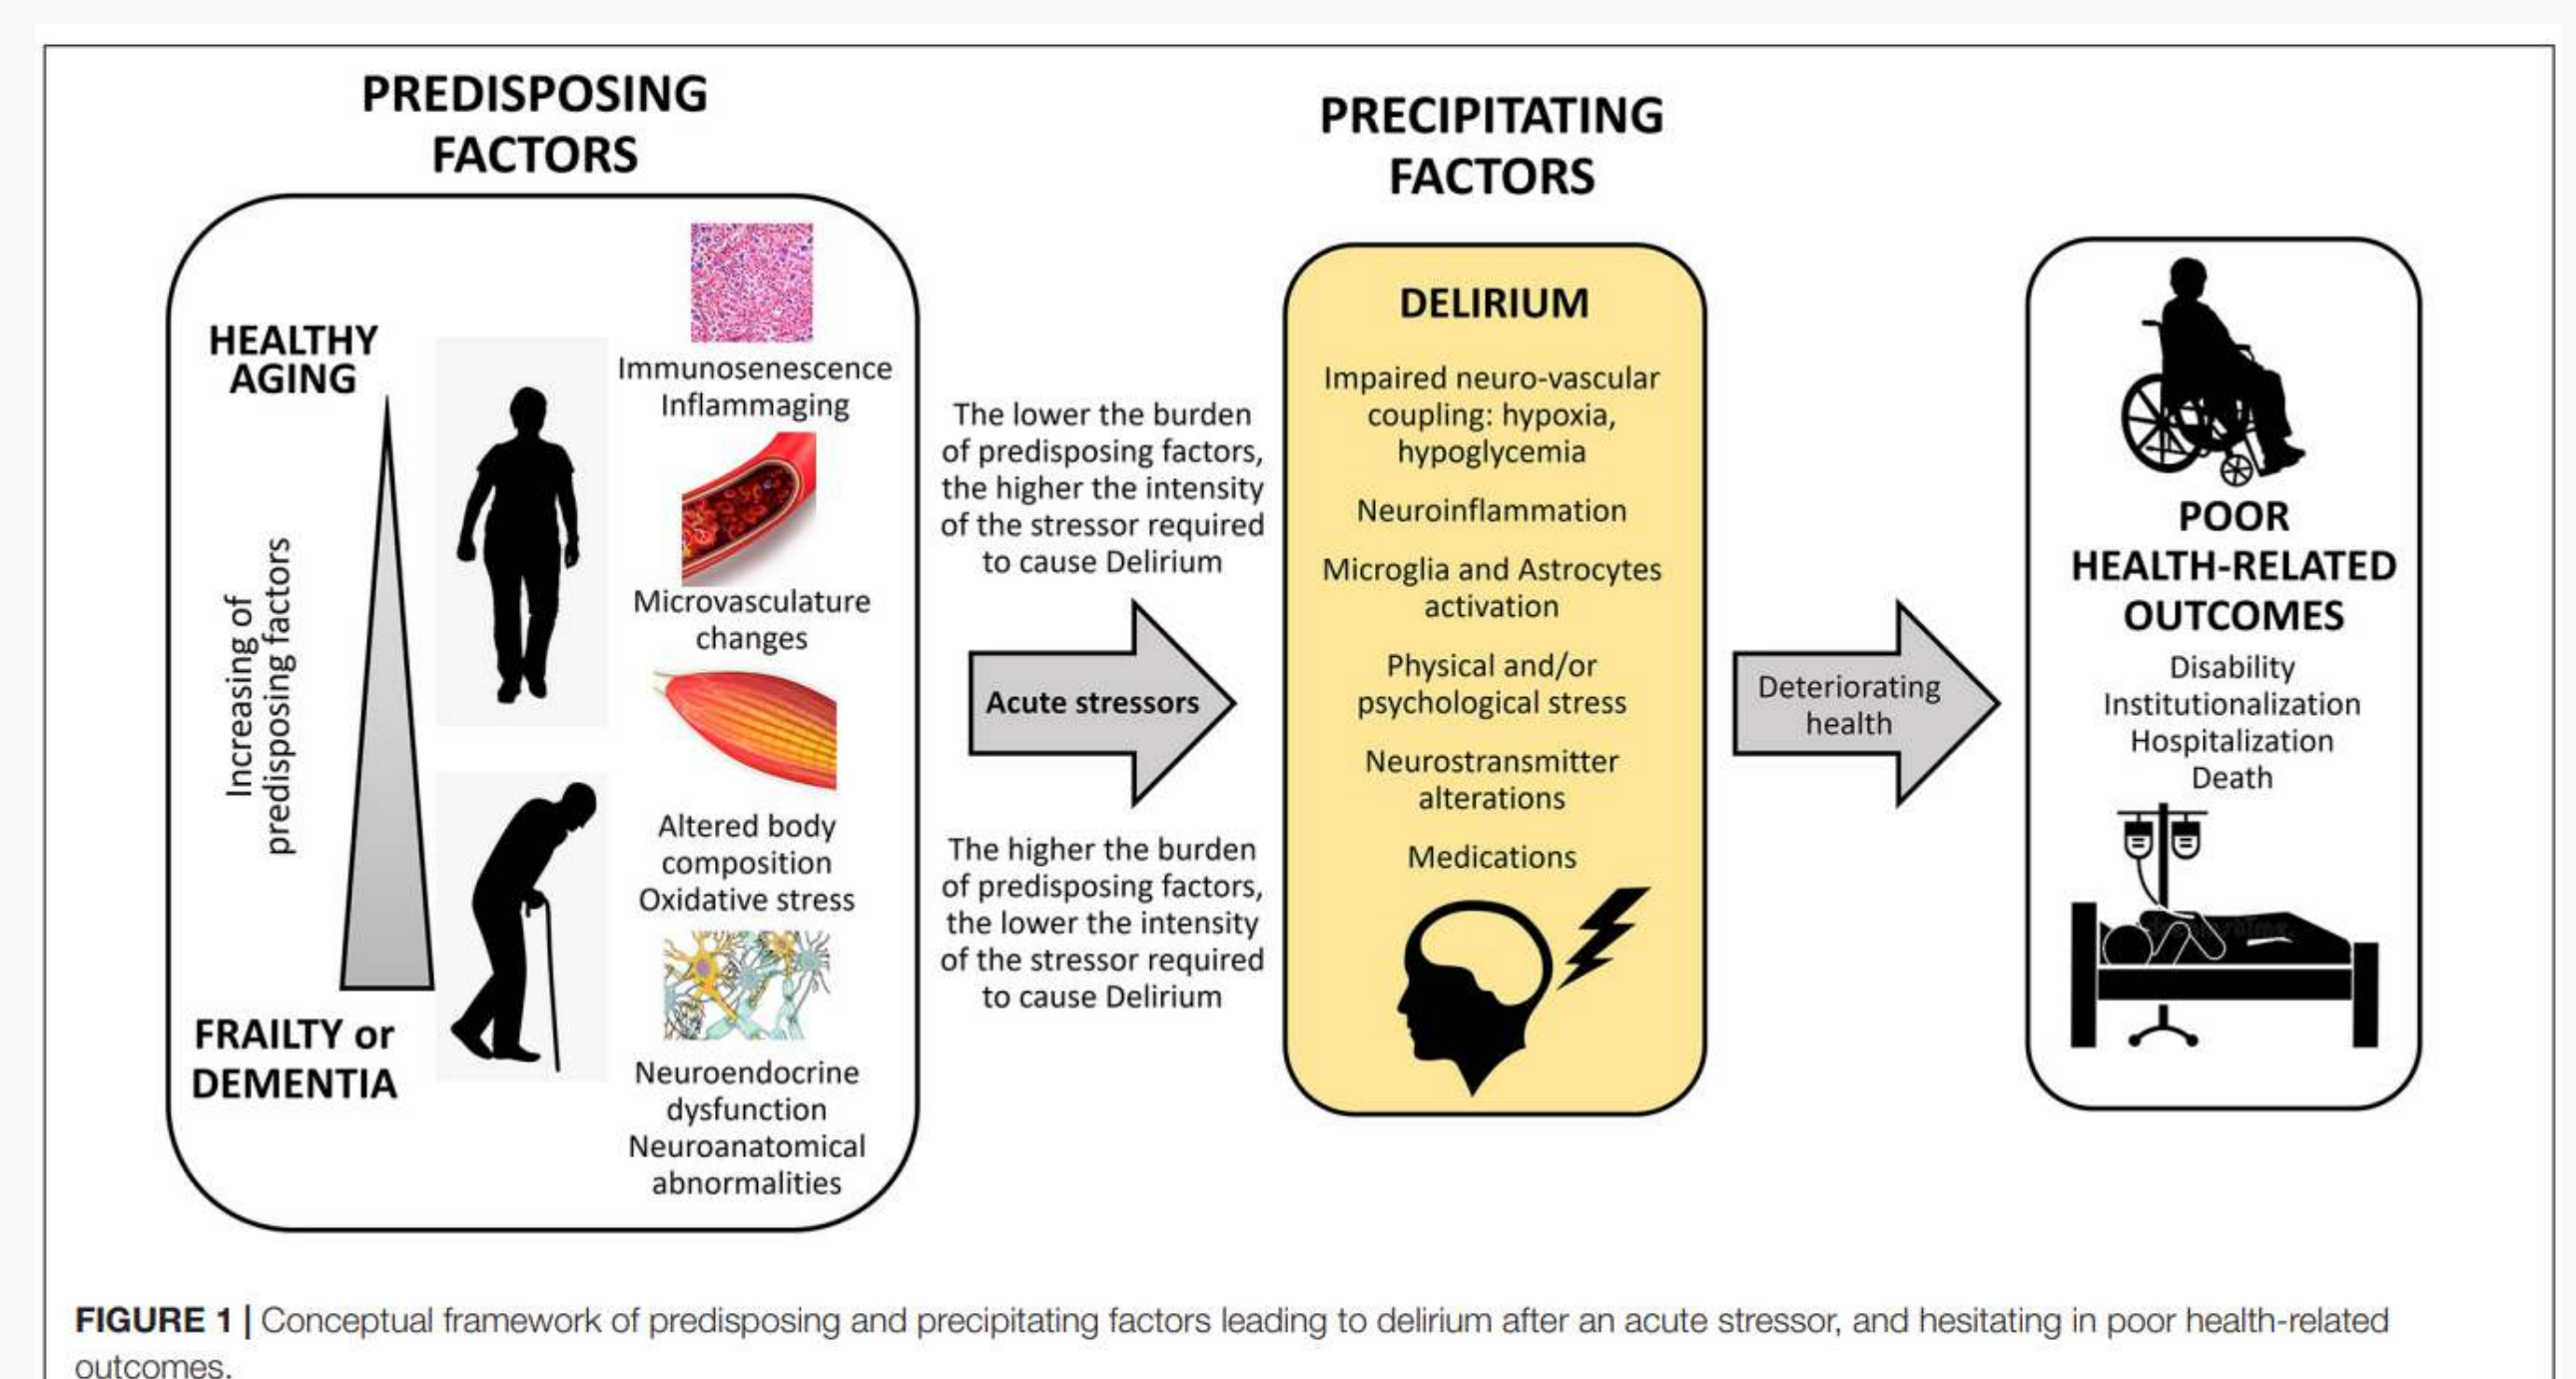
PREDISPOSING FACTORS

HEALTHY AGING

Increasing of predisposing factors

FRAILTY or DEMENTIA

Immunosenescence
Inflammaging

Microvasculature changes

Altered body composition
Oxidative stress

Neuroendocrine dysfunction
Neuroanatomical abnormalities

The lower the burden of predisposing factors, the higher the intensity of the stressor required to cause Delirium

Acute stressors

The higher the burden of predisposing factors, the lower the intensity of the stressor required to cause Delirium

PRECIPITATING FACTORS

DELIRIUM

Impaired neuro-vascular coupling: hypoxia, hypoglycemia

Neuroinflammation

Microglia and Astrocytes activation

Physical and/or psychological stress

Neurostransmitter alterations

Medications

Deteriorating health

POOR HEALTH-RELATED OUTCOMES

Disability
Institutionalization
Hospitalization
Death

FIGURE 1 | Conceptual framework of predisposing and precipitating factors leading to delirium after an acute stressor, and hesitating in poor health-related outcomes.